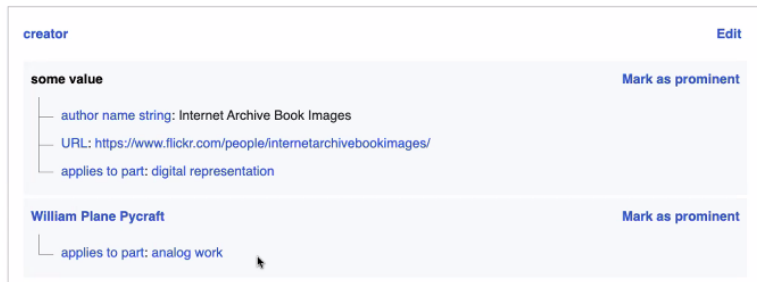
creator
Edit

some value
Mark as prominent

author name string: Internet Archive Book Images
URL: https://www.flickr.com/people/internetarchivebookimages/
applies to part: digital representation

William Plane Pycraft
Mark as prominent

applies to part: analog work